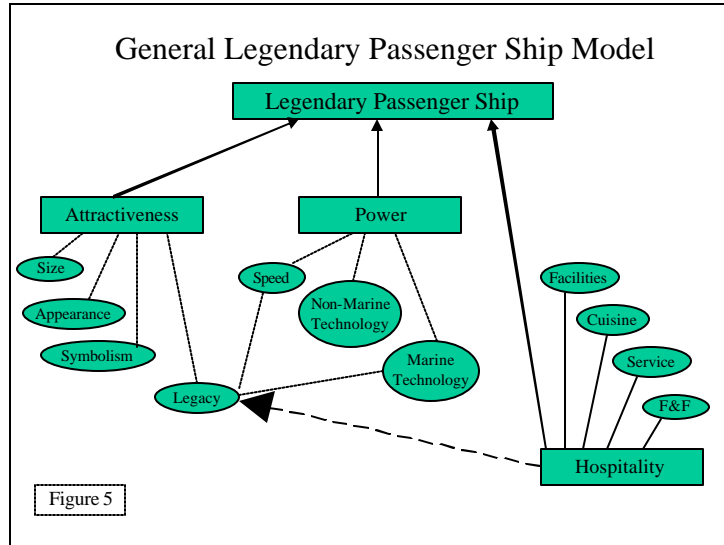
General Legendary Passenger Ship Model

Legendary Passenger Ship

Attractiveness

Power

Size

Appearance

Symbolism

Legacy

Speed

Non-Marine Technology

Marine Technology

Facilities

Cuisine

Service

F&F

Hospitality

Figure 5